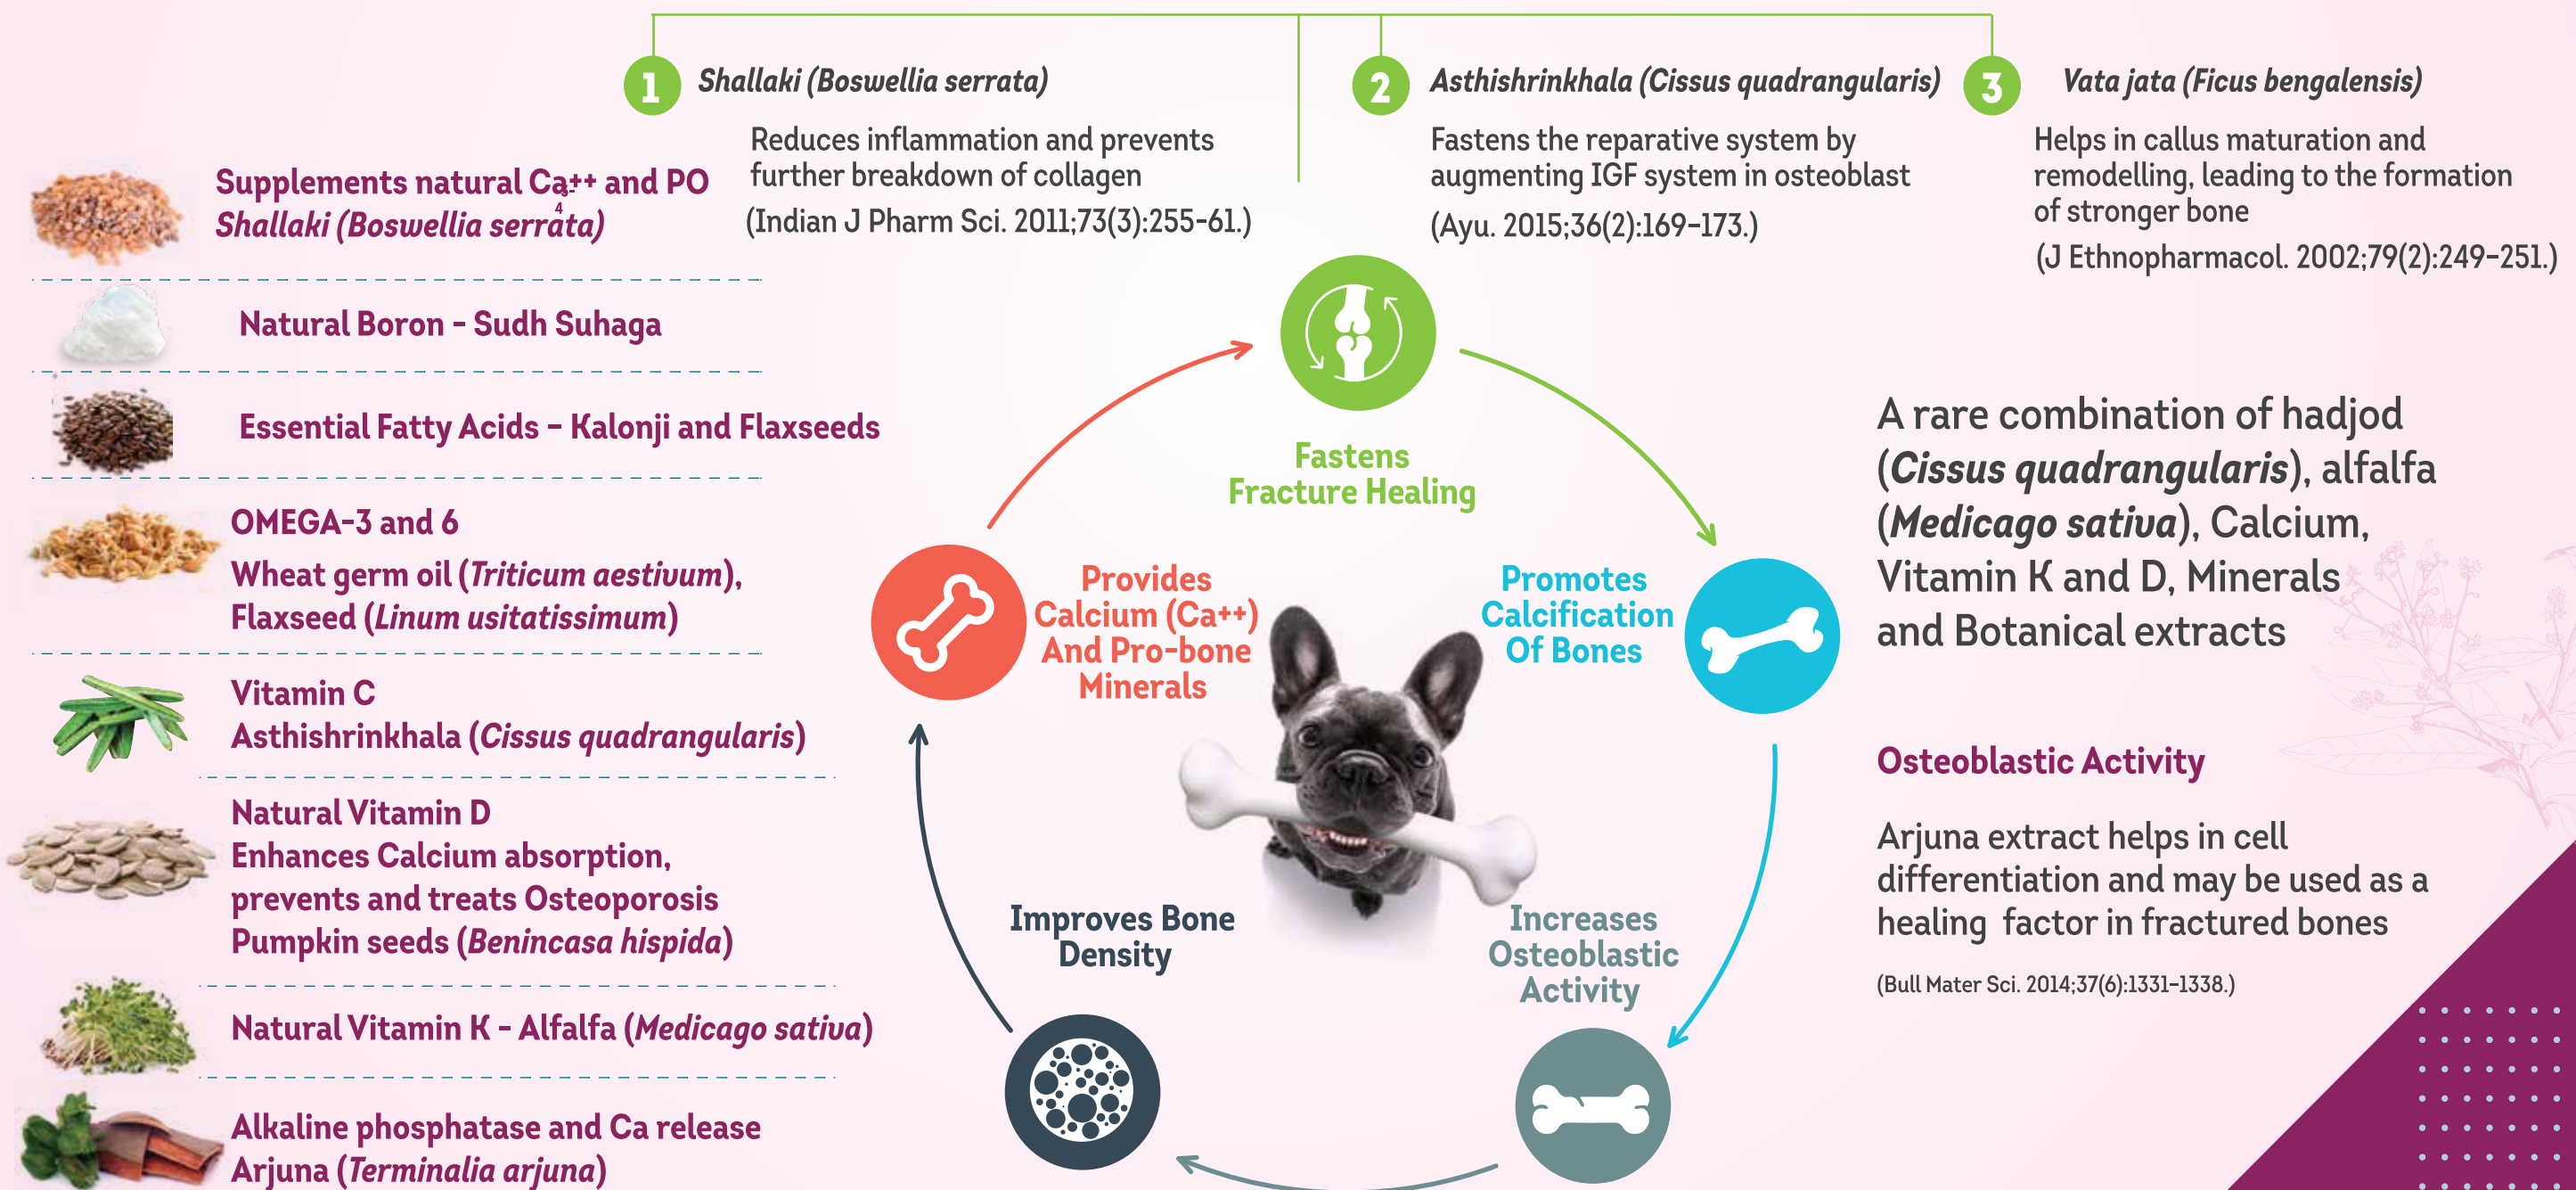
1 Shallaki (Boswellia serrata)

Reduces inflammation and prevents further breakdown of collagen

(Indian J Pharm Sci. 2011;73(3):255-61.)

2 Asthishrinkhala (Cissus quadrangularis)

Fastens the reparative system by augmenting IGF system in osteoblast

(Ayu. 2015;36(2):169-173.)

3 Vata jata (Ficus bengalensis)

Helps in callus maturation and remodelling, leading to the formation of stronger bone

(J Ethnopharmacol. 2002;79(2):249-251.)

Supplements natural Ca++ and $PO_4$
Shallaki (Boswellia serrata)

Natural Boron - Sudh Suhaga

Essential Fatty Acids - Kalonji and Flaxseeds

OMEGA-3 and 6
Wheat germ oil (Triticum aestivum), Flaxseed (Linum usitatissimum)

Vitamin C
Asthishrinkhala (Cissus quadrangularis)

Natural Vitamin D
Enhances Calcium absorption, prevents and treats Osteoporosis
Pumpkin seeds (Benincasa hispida)

Natural Vitamin K - Alfalfa (Medicago sativa)

Alkaline phosphatase and Ca release
Arjuna (Terminalia arjuna)

Fastens Fracture Healing

Provides Calcium (Ca++) And Pro-bone Minerals

Promotes Calcification Of Bones

Improves Bone Density

Increases Osteoblastic Activity

A rare combination of hadjod (Cissus quadrangularis), alfalfa (Medicago sativa), Calcium, Vitamin K and D, Minerals and Botanical extracts

Osteoblastic Activity

Arjuna extract helps in cell differentiation and may be used as a healing factor in fractured bones

(Bull Mater Sci. 2014;37(6):1331-1338.)